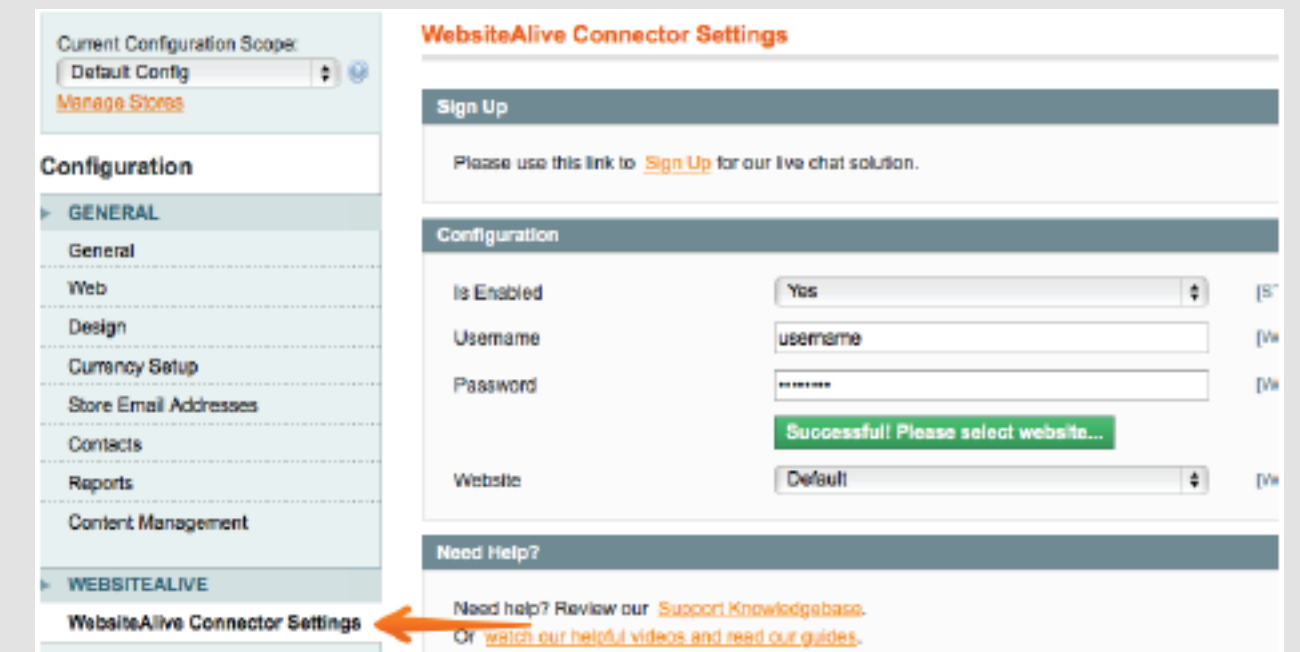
Current Configuration Scope:
Default Config
Manage Stores

Configuration

GENERAL
General
Web
Design
Currency Setup
Store Email Addresses
Contacts
Reports
Content Management

WEBSITEALIVE
WebsiteAlive Connector Settings

WebsiteAlive Connector Settings

Sign Up

Please use this link to Sign Up for our live chat solution.

Configuration

Is Enabled Yes [S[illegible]
Username username [W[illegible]
Password •••••••• [W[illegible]
Successful! Please select website...
Website Default [W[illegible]

Need Help?

Need help? Review our Support Knowledgebase.
Or watch our helpful videos and read our guides.